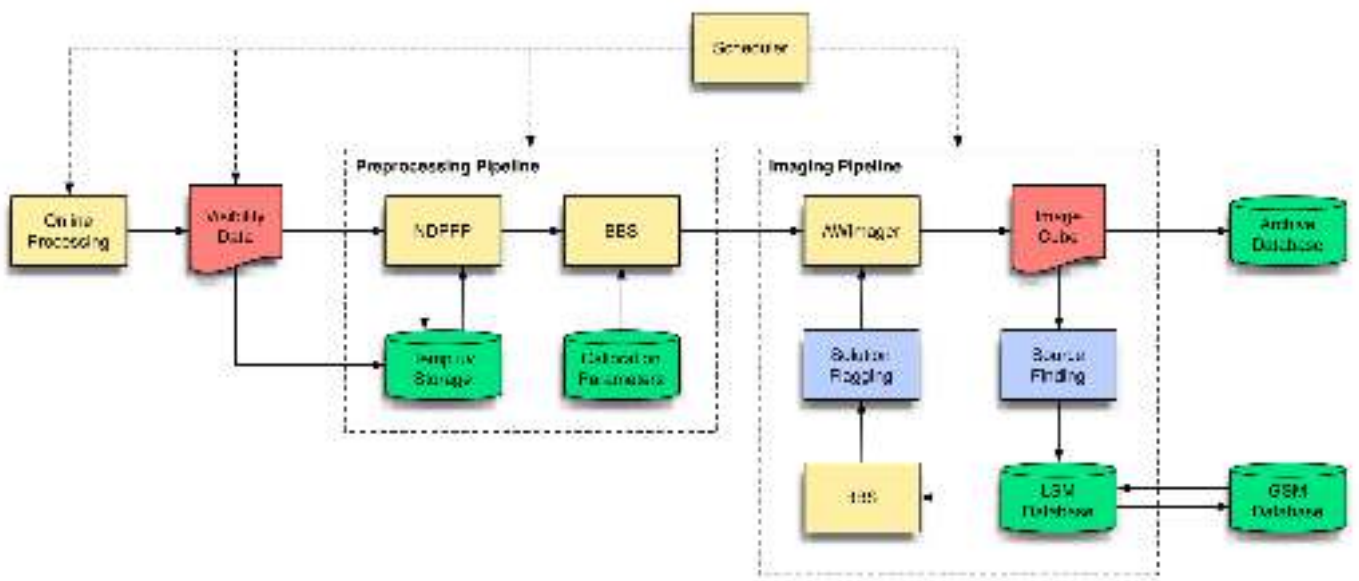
Scheduler

Online Processing

Visibility Data

Preprocessing Pipeline

NDPPP

BBS

Temporary Storage

Calibration Parameters

Imaging Pipeline

AWImager

Image Cube

Archive Database

Solution Flagging

Source Finding

BBS

LSM Database

GSM Database